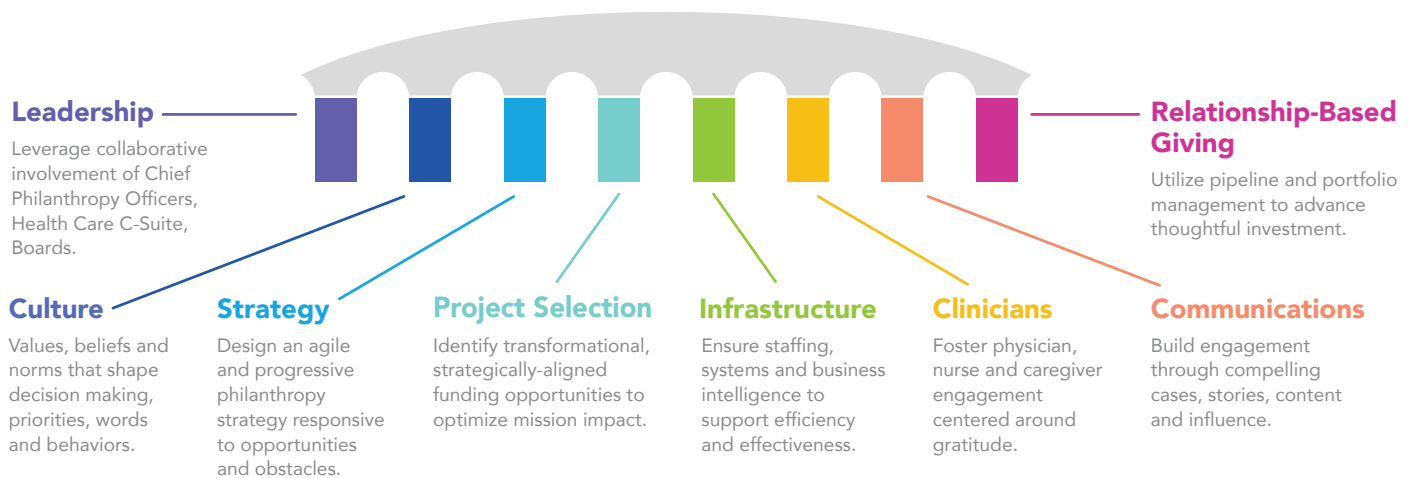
Leadership

Leverage collaborative involvement of Chief Philanthropy Officers, Health Care C-Suite, Boards.

Relationship-Based Giving

Utilize pipeline and portfolio management to advance thoughtful investment.

Culture

Values, beliefs and norms that shape decision making, priorities, words and behaviors.

Strategy

Design an agile and progressive philanthropy strategy responsive to opportunities and obstacles.

Project Selection

Identify transformational, strategically-aligned funding opportunities to optimize mission impact.

Infrastructure

Ensure staffing, systems and business intelligence to support efficiency and effectiveness.

Clinicians

Foster physician, nurse and caregiver engagement centered around gratitude.

Communications

Build engagement through compelling cases, stories, content and influence.